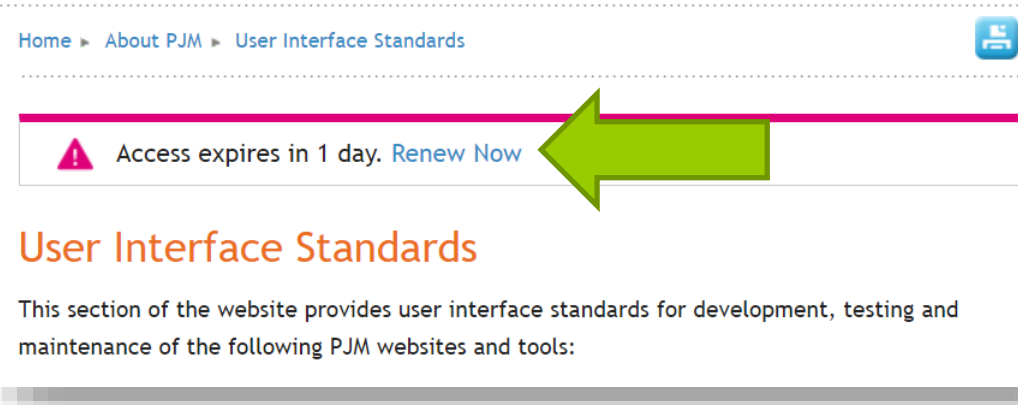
Home ▸ About PJM ▸ User Interface Standards

Access expires in 1 day. Renew Now

User Interface Standards

This section of the website provides user interface standards for development, testing and maintenance of the following PJM websites and tools: